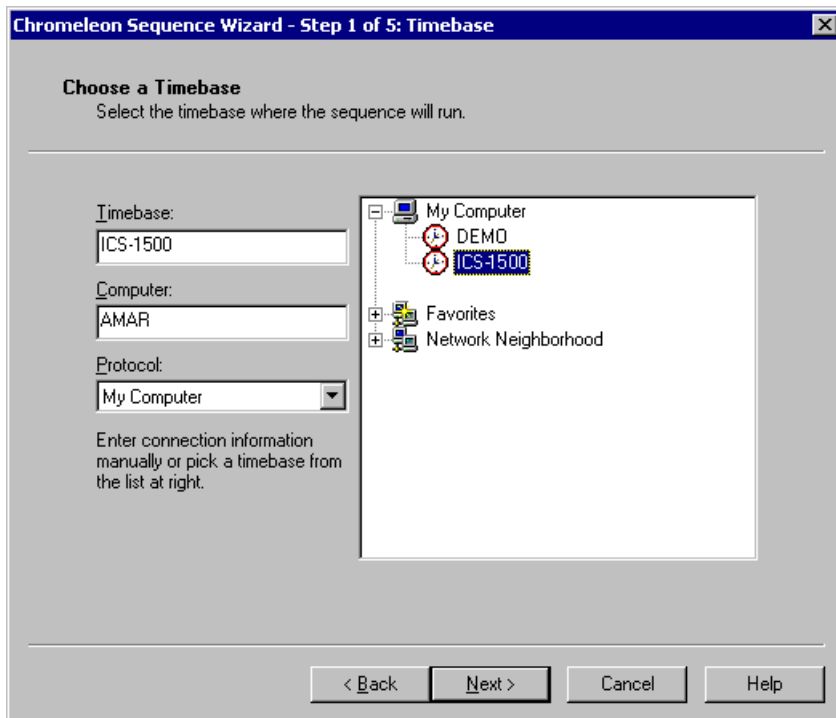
Chromeleon Sequence Wizard - Step 1 of 5: Timebase

Choose a Timebase
Select the timebase where the sequence will run.

Timebase:
ICS-1500
Computer:
AMAR
Protocol:
My Computer

Enter connection information manually or pick a timebase from the list at right.

My Computer
DEMO
ICS-1500
Favorites
Network Neighborhood

< Back
Next >
Cancel
Help